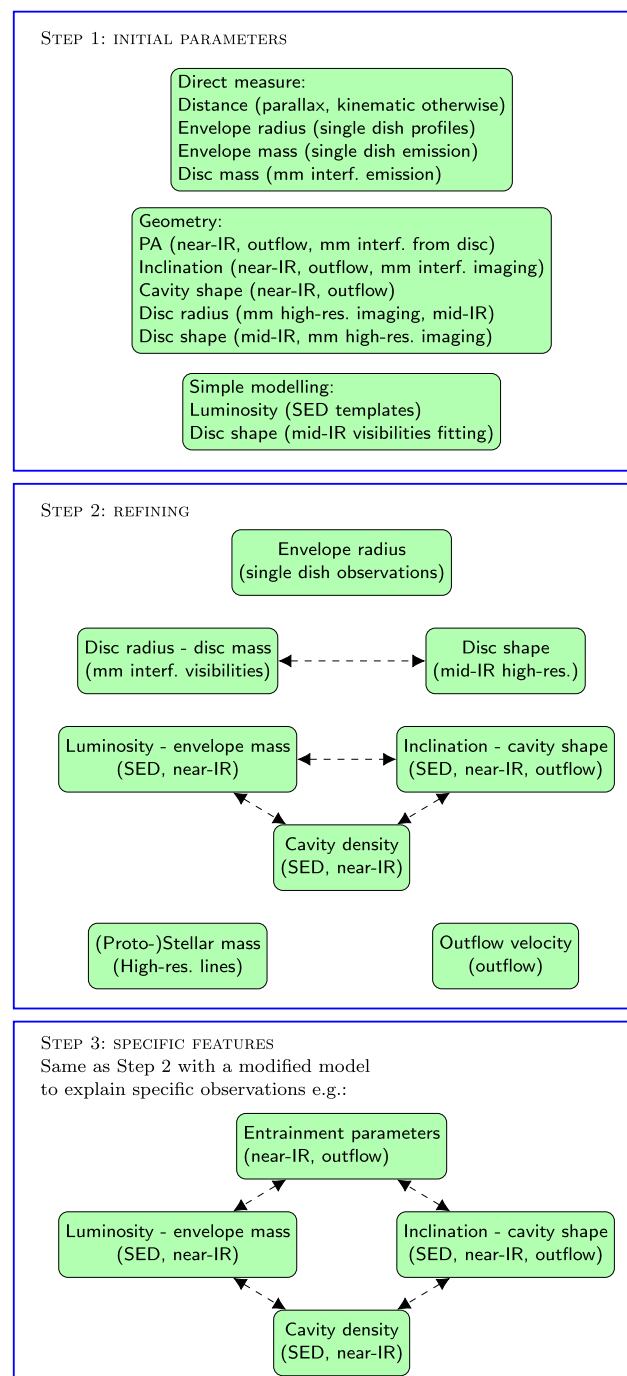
Step 1: initial parameters

Direct measure:
Distance (parallax, kinematic otherwise)
Envelope radius (single dish profiles)
Envelope mass (single dish emission)
Disc mass (mm interf. emission)

Geometry:
PA (near-IR, outflow, mm interf. from disc)
Inclination (near-IR, outflow, mm interf. imaging)
Cavity shape (near-IR, outflow)
Disc radius (mm high-res. imaging, mid-IR)
Disc shape (mid-IR, mm high-res. imaging)

Simple modelling:
Luminosity (SED templates)
Disc shape (mid-IR visibilities fitting)

Step 2: refining

Envelope radius (single dish observations)

Disc radius - disc mass (mm interf. visibilities)

Disc shape (mid-IR high-res.)

Luminosity - envelope mass (SED, near-IR)

Inclination - cavity shape (SED, near-IR, outflow)

Cavity density (SED, near-IR)

(Proto-)Stellar mass (High-res. lines)

Outflow velocity (outflow)

Step 3: specific features
Same as Step 2 with a modified model to explain specific observations e.g.:

Entrainment parameters (near-IR, outflow)

Luminosity - envelope mass (SED, near-IR)

Inclination - cavity shape (SED, near-IR, outflow)

Cavity density (SED, near-IR)